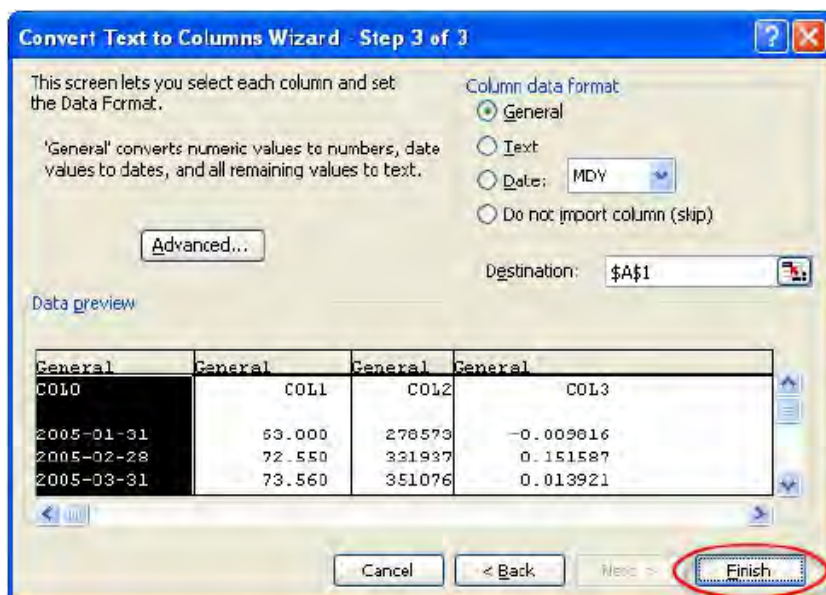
Convert Text to Columns Wizard - Step 3 of 3

This screen lets you select each column and set the Data Format.

'General' converts numeric values to numbers, date values to dates, and all remaining values to text.

Advanced...

Column data format
General
Text
Date: MDY
Do not import column (skip)

Destination: $A$1

Data preview

| General | General | General | General |
|---|---|---|---|
| COL0 | COL1 | COL2 | COL3 |
| | | | |
| 2005-01-31 | 63.000 | 278573 | -0.009816 |
| 2005-02-28 | 72.550 | 331937 | 0.151587 |
| 2005-03-31 | 73.560 | 351076 | 0.013921 |

Cancel
< Back
Next >
Finish